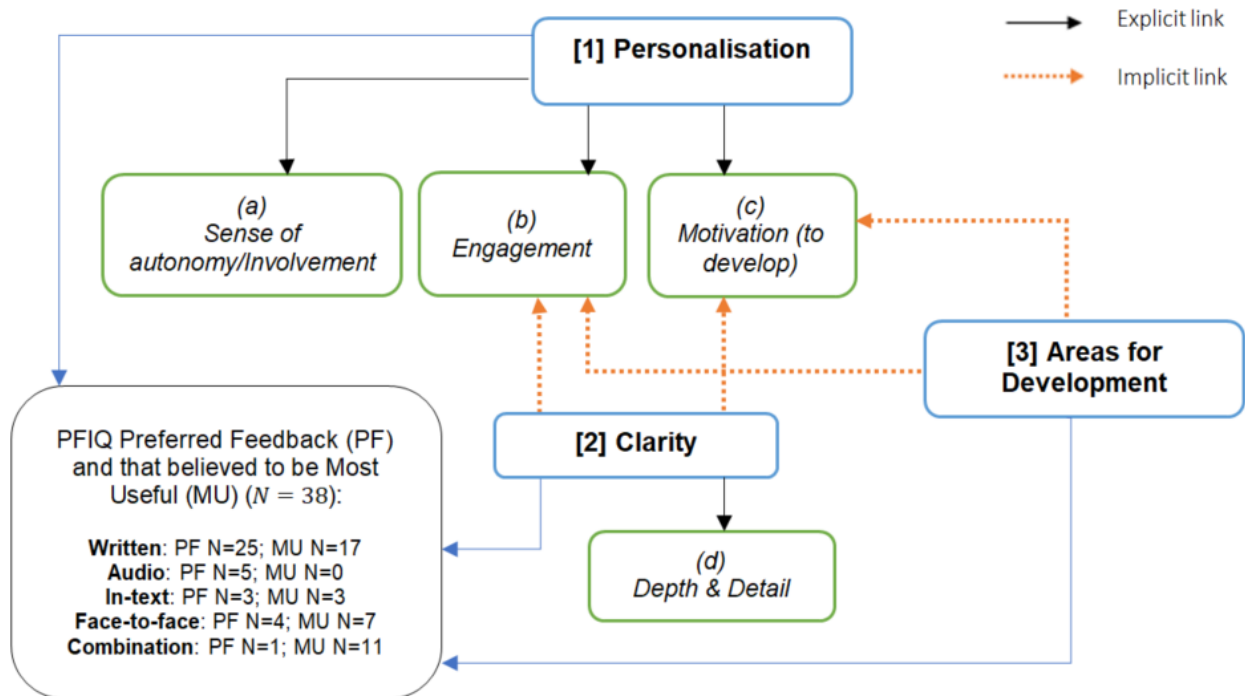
Explicit link

Implicit link

[1] Personalisation

(a) Sense of autonomy/Involvement

(b) Engagement

(c) Motivation (to develop)

[3] Areas for Development

PFIQ Preferred Feedback (PF) and that believed to be Most Useful (MU) ($N = 38$):

Written: PF N=25; MU N=17
Audio: PF N=5; MU N=0
In-text: PF N=3; MU N=3
Face-to-face: PF N=4; MU N=7
Combination: PF N=1; MU N=11

[2] Clarity

(d) Depth & Detail